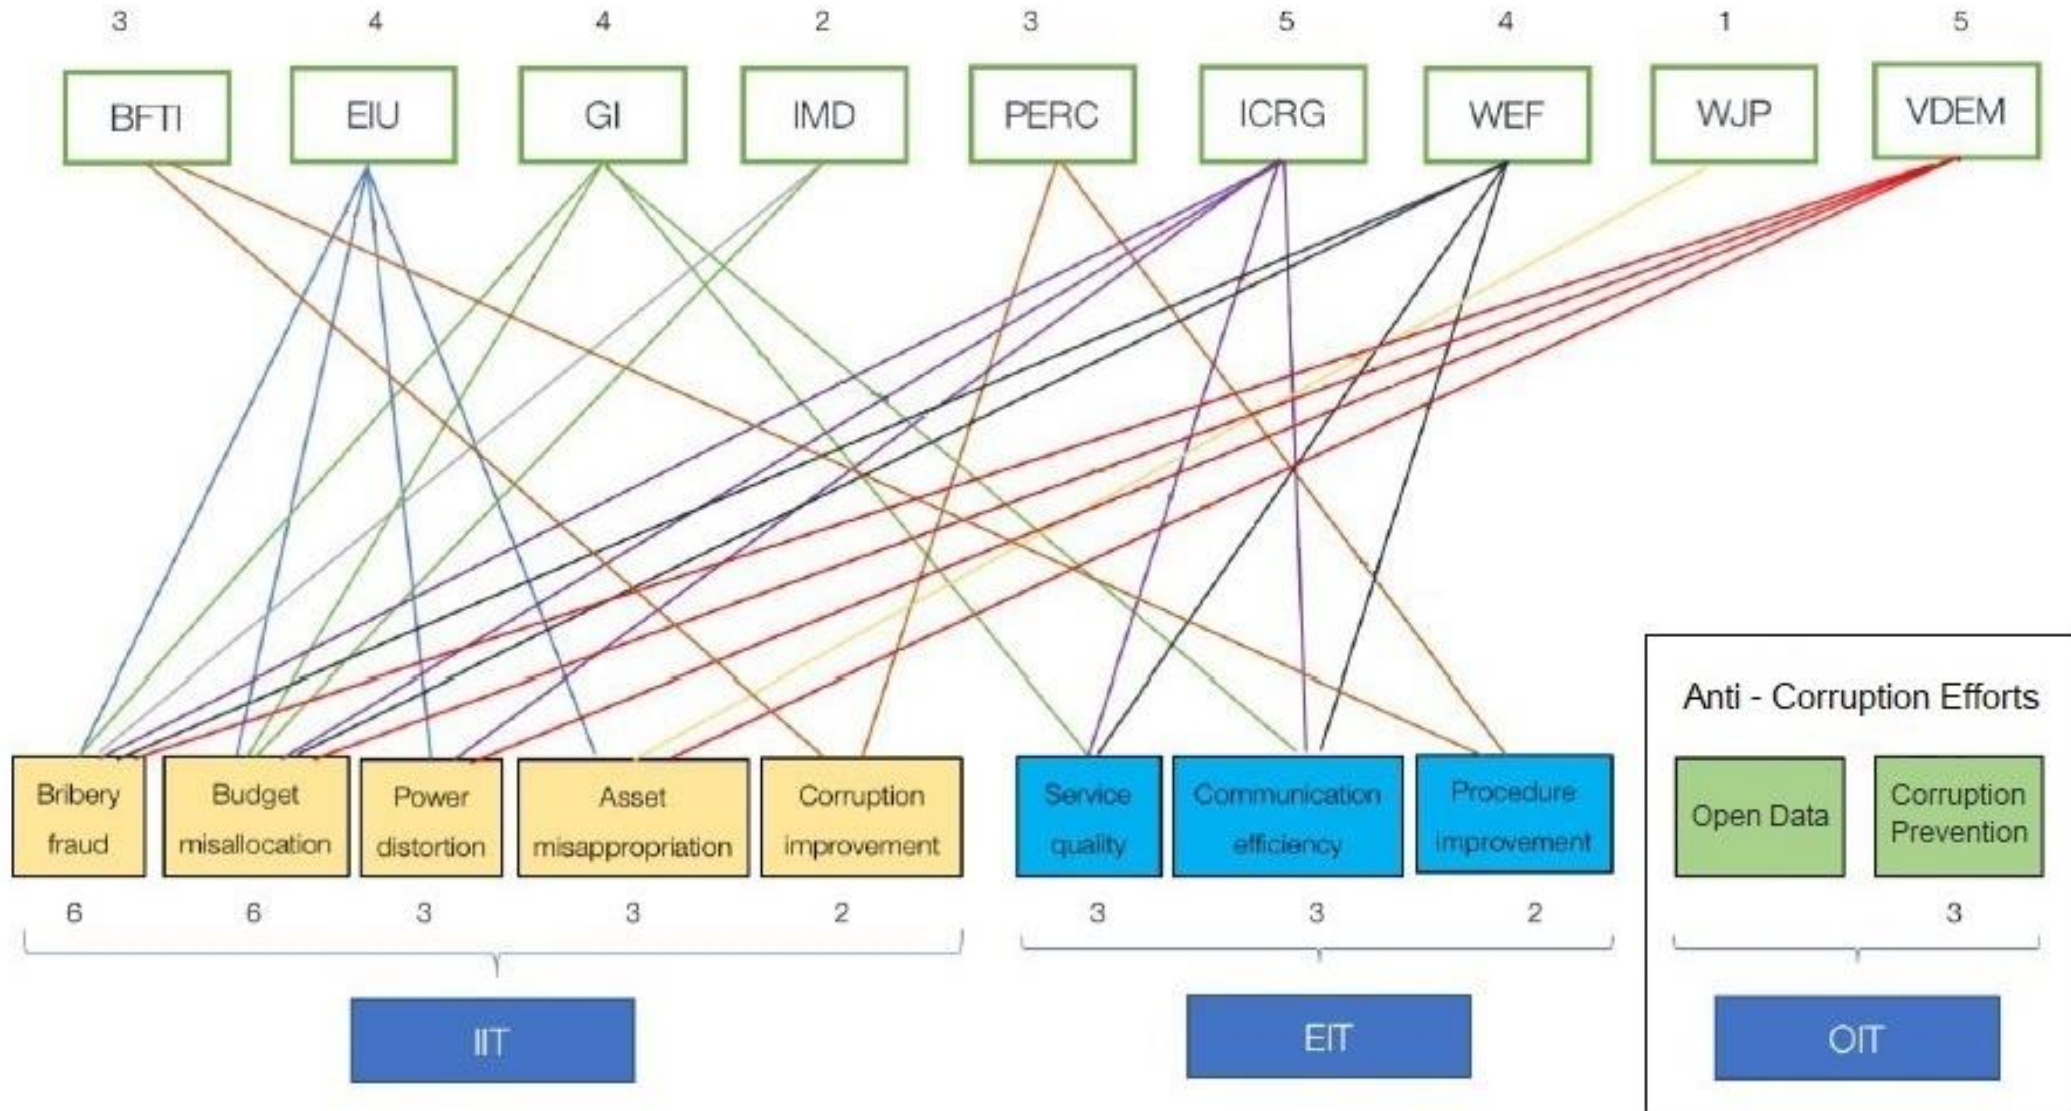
3 4 4 2 3 5 4 1 5

BFTI EIU GI IMD PERC ICRG WEF WJP VDEM

Bribery fraud
Budget misallocation
Power distortion
Asset misappropriation
Corruption improvement
Service quality
Communication efficiency
Procedure improvement

Anti - Corruption Efforts

Open Data
Corruption Prevention

6 6 3 3 2 3 3 2 3

IIT

EIT

OIT